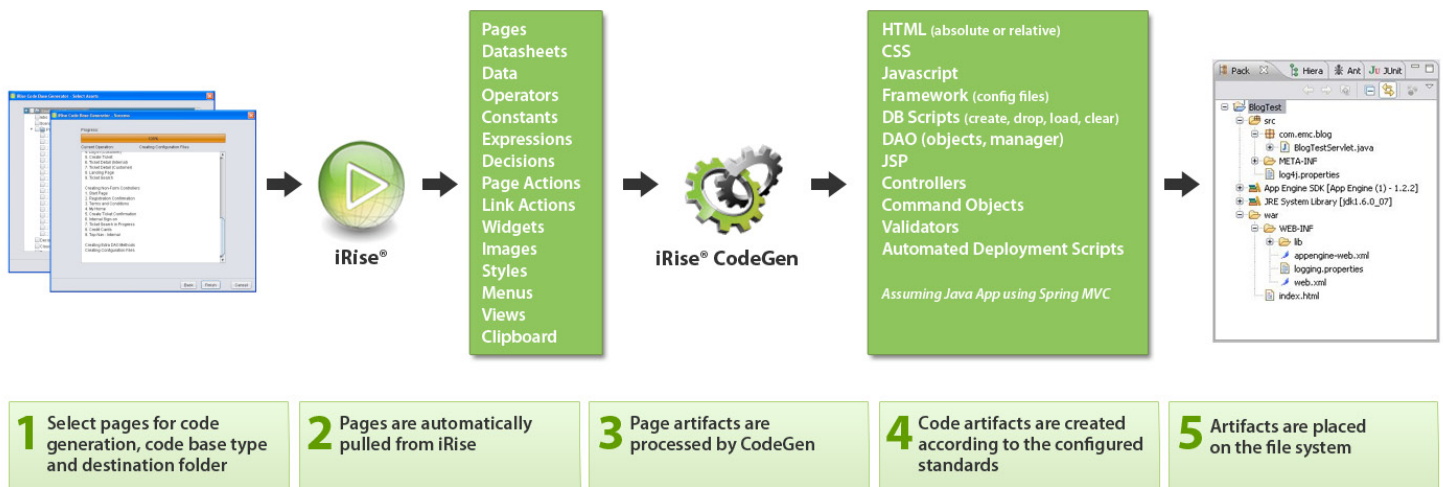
iRise Code Base Generator - Select Assets

iRise Code Base Generator - Success

Progress:

Current Operation: Creating Configuration Files

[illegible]

Back Finish Cancel

iRise®

Pages
Datasheets
Data
Operators
Constants
Expressions
Decisions
Page Actions
Link Actions
Widgets
Images
Styles
Menus
Views
Clipboard

iRise® CodeGen

HTML (absolute or relative)
CSS
Javascript
Framework (config files)
DB Scripts (create, drop, load, clear)
DAO (objects, manager)
JSP
Controllers
Command Objects
Validators
Automated Deployment Scripts

Assuming Java App using Spring MVC

Pack Hiera Ant JUnit

BlogTest
src
com.emc.blog
BlogTestServlet.java
META-INF
log4j.properties
App Engine SDK [App Engine (1) - 1.2.2]
JRE System Library [jdk1.6.0_07]
war
WEB-INF
lib
appengine-web.xml
logging.properties
web.xml
index.html

1 Select pages for code generation, code base type and destination folder

2 Pages are automatically pulled from iRise

3 Page artifacts are processed by CodeGen

4 Code artifacts are created according to the configured standards

5 Artifacts are placed on the file system